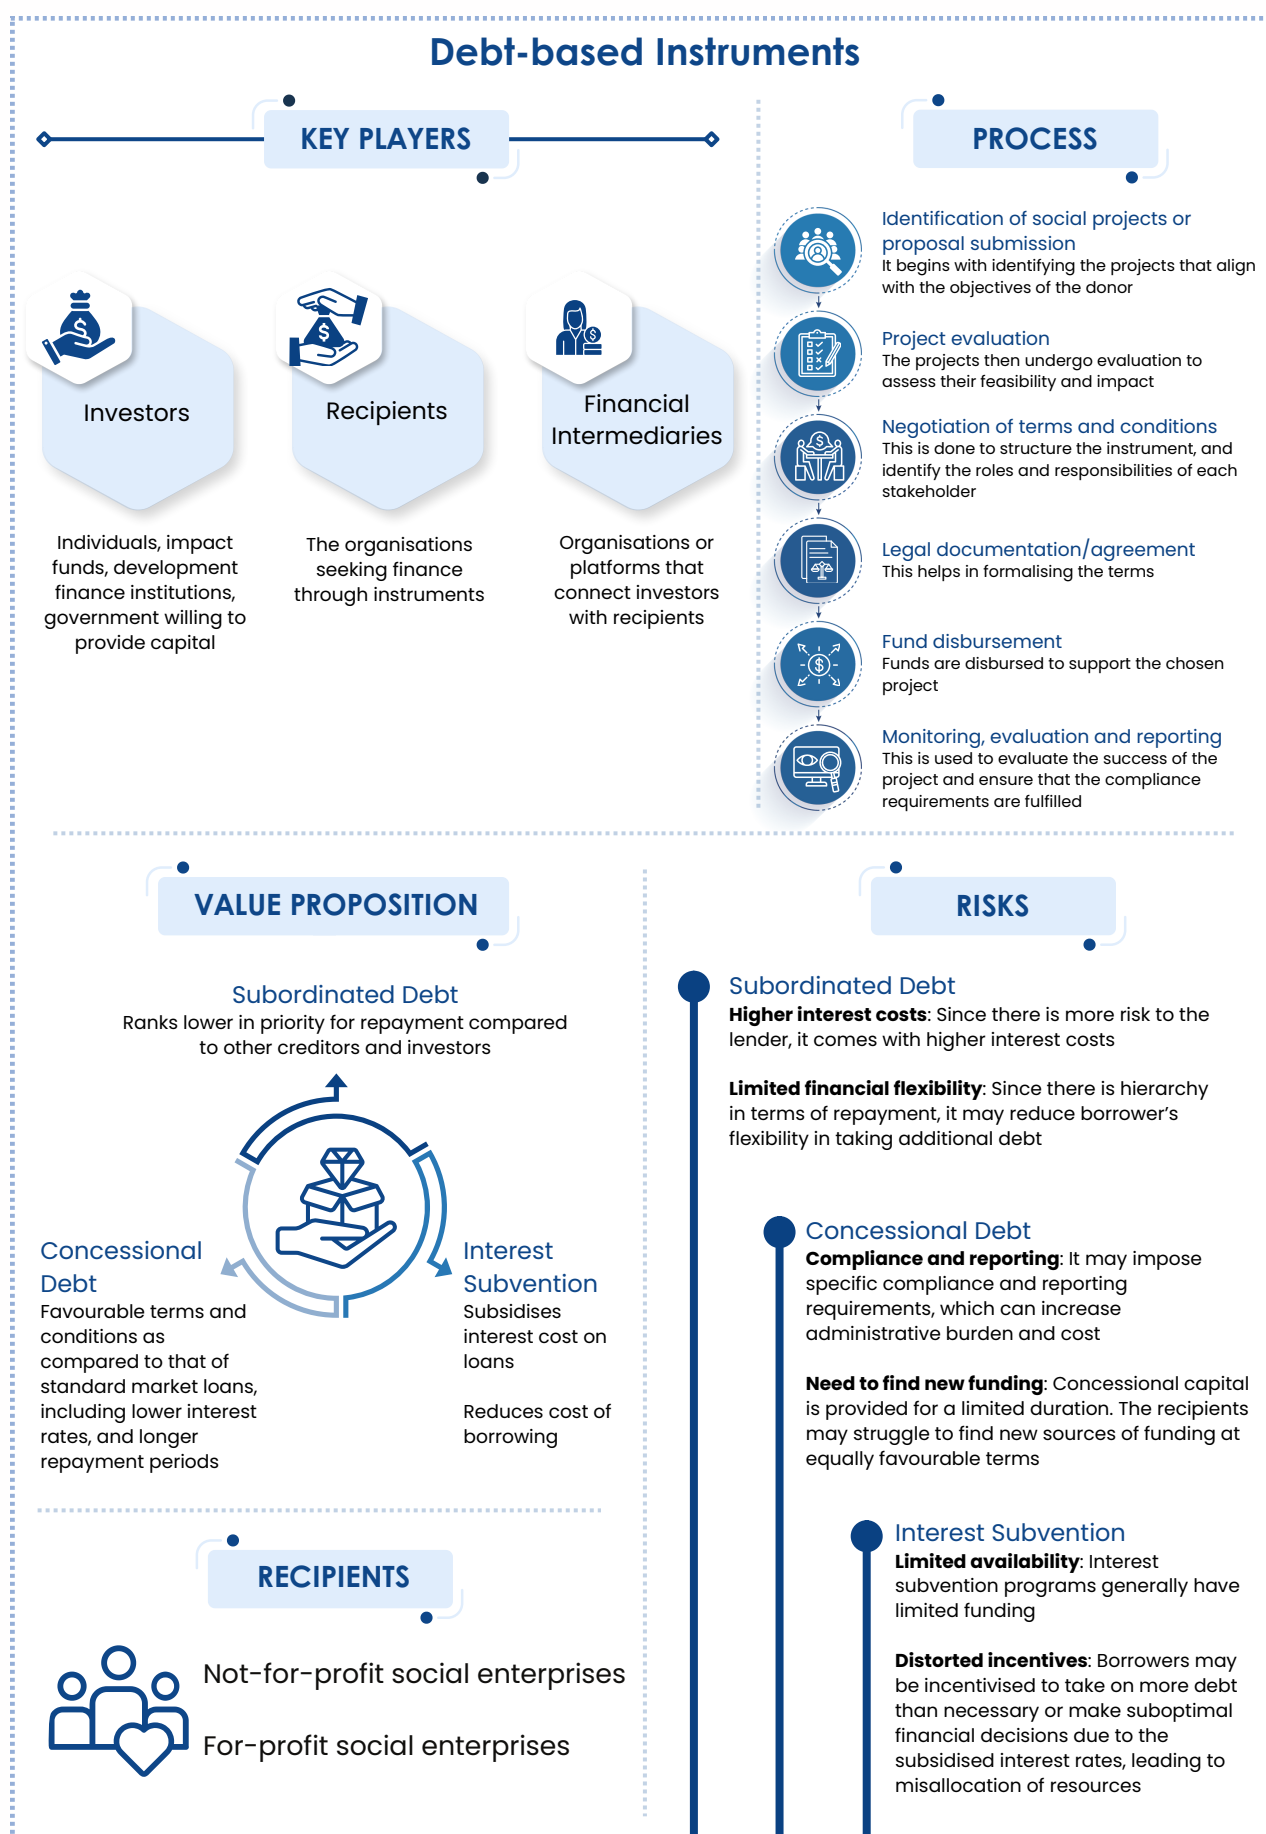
Debt-based Instruments

KEY PLAYERS

Investors

Individuals, impact funds, development finance institutions, government willing to provide capital

Recipients

The organisations seeking finance through instruments

Financial Intermediaries

Organisations or platforms that connect investors with recipients

PROCESS

Identification of social projects or proposal submission
It begins with identifying the projects that align with the objectives of the donor

Project evaluation
The projects then undergo evaluation to assess their feasibility and impact

Negotiation of terms and conditions
This is done to structure the instrument, and identify the roles and responsibilities of each stakeholder

Legal documentation/agreement
This helps in formalising the terms

Fund disbursement
Funds are disbursed to support the chosen project

Monitoring, evaluation and reporting
This is used to evaluate the success of the project and ensure that the compliance requirements are fulfilled

VALUE PROPOSITION

Subordinated Debt
Ranks lower in priority for repayment compared to other creditors and investors

Concessional Debt
Favourable terms and conditions as compared to that of standard market loans, including lower interest rates, and longer repayment periods

Interest Subvention
Subsidises interest cost on loans

Reduces cost of borrowing

RECIPIENTS

Not-for-profit social enterprises

For-profit social enterprises

RISKS

Subordinated Debt
**Higher interest costs**: Since there is more risk to the lender, it comes with higher interest costs

**Limited financial flexibility**: Since there is hierarchy in terms of repayment, it may reduce borrower's flexibility in taking additional debt

Concessional Debt
**Compliance and reporting**: It may impose specific compliance and reporting requirements, which can increase administrative burden and cost

**Need to find new funding**: Concessional capital is provided for a limited duration. The recipients may struggle to find new sources of funding at equally favourable terms

Interest Subvention
**Limited availability**: Interest subvention programs generally have limited funding

**Distorted incentives**: Borrowers may be incentivised to take on more debt than necessary or make suboptimal financial decisions due to the subsidised interest rates, leading to misallocation of resources